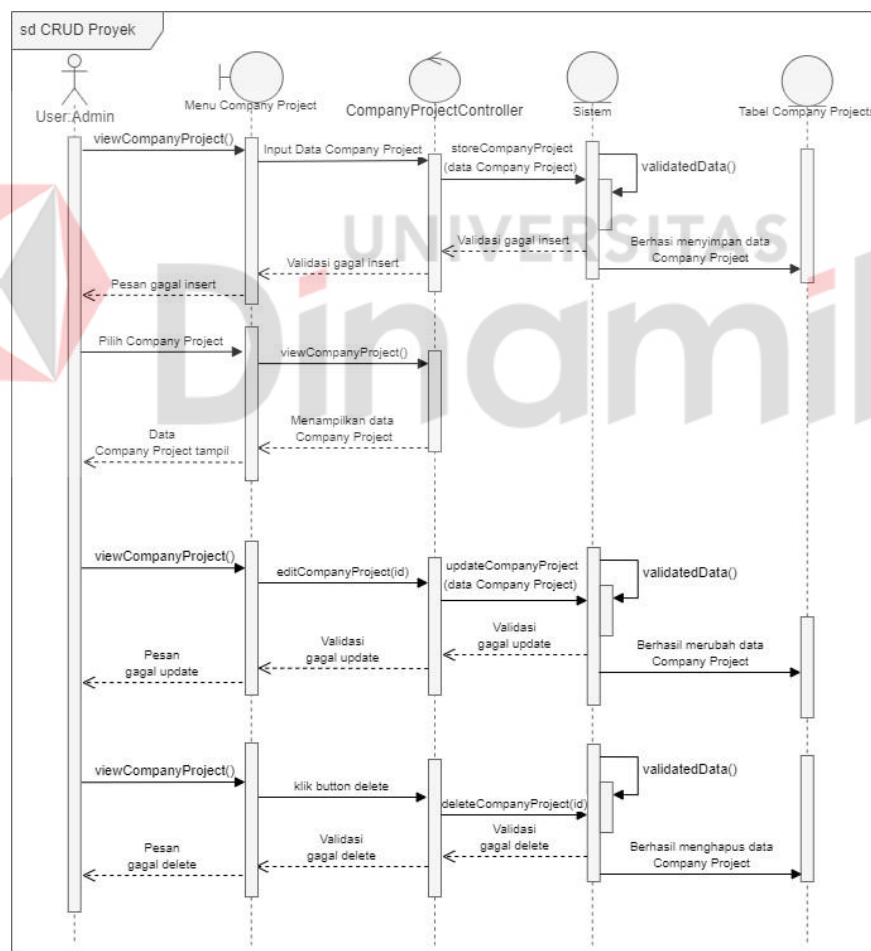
sd CRUD Proyek

User:Admin

Menu Company Project

CompanyProjectController

Sistem

Tabel Company Projects

viewCompanyProject()

Input Data Company Project

storeCompanyProject (data Company Project)

validatedData()

Validasi gagal insert

Berhasi menyimpan data Company Project

Validasi gagal insert

Pesan gagal insert

Pilih Company Project

viewCompanyProject()

Menampilkan data Company Project

Data Company Project tampil

viewCompanyProject()

editCompanyProject(id)

updateCompanyProject (data Company Project)

validatedData()

Validasi gagal update

Berhasil merubah data Company Project

Validasi gagal update

Pesan gagal update

viewCompanyProject()

klik button delete

deleteCompanyProject(id)

validatedData()

Validasi gagal delete

Berhasil menghapus data Company Project

Validasi gagal delete

Pesan gagal delete

UNIVERSITAS Dinamika